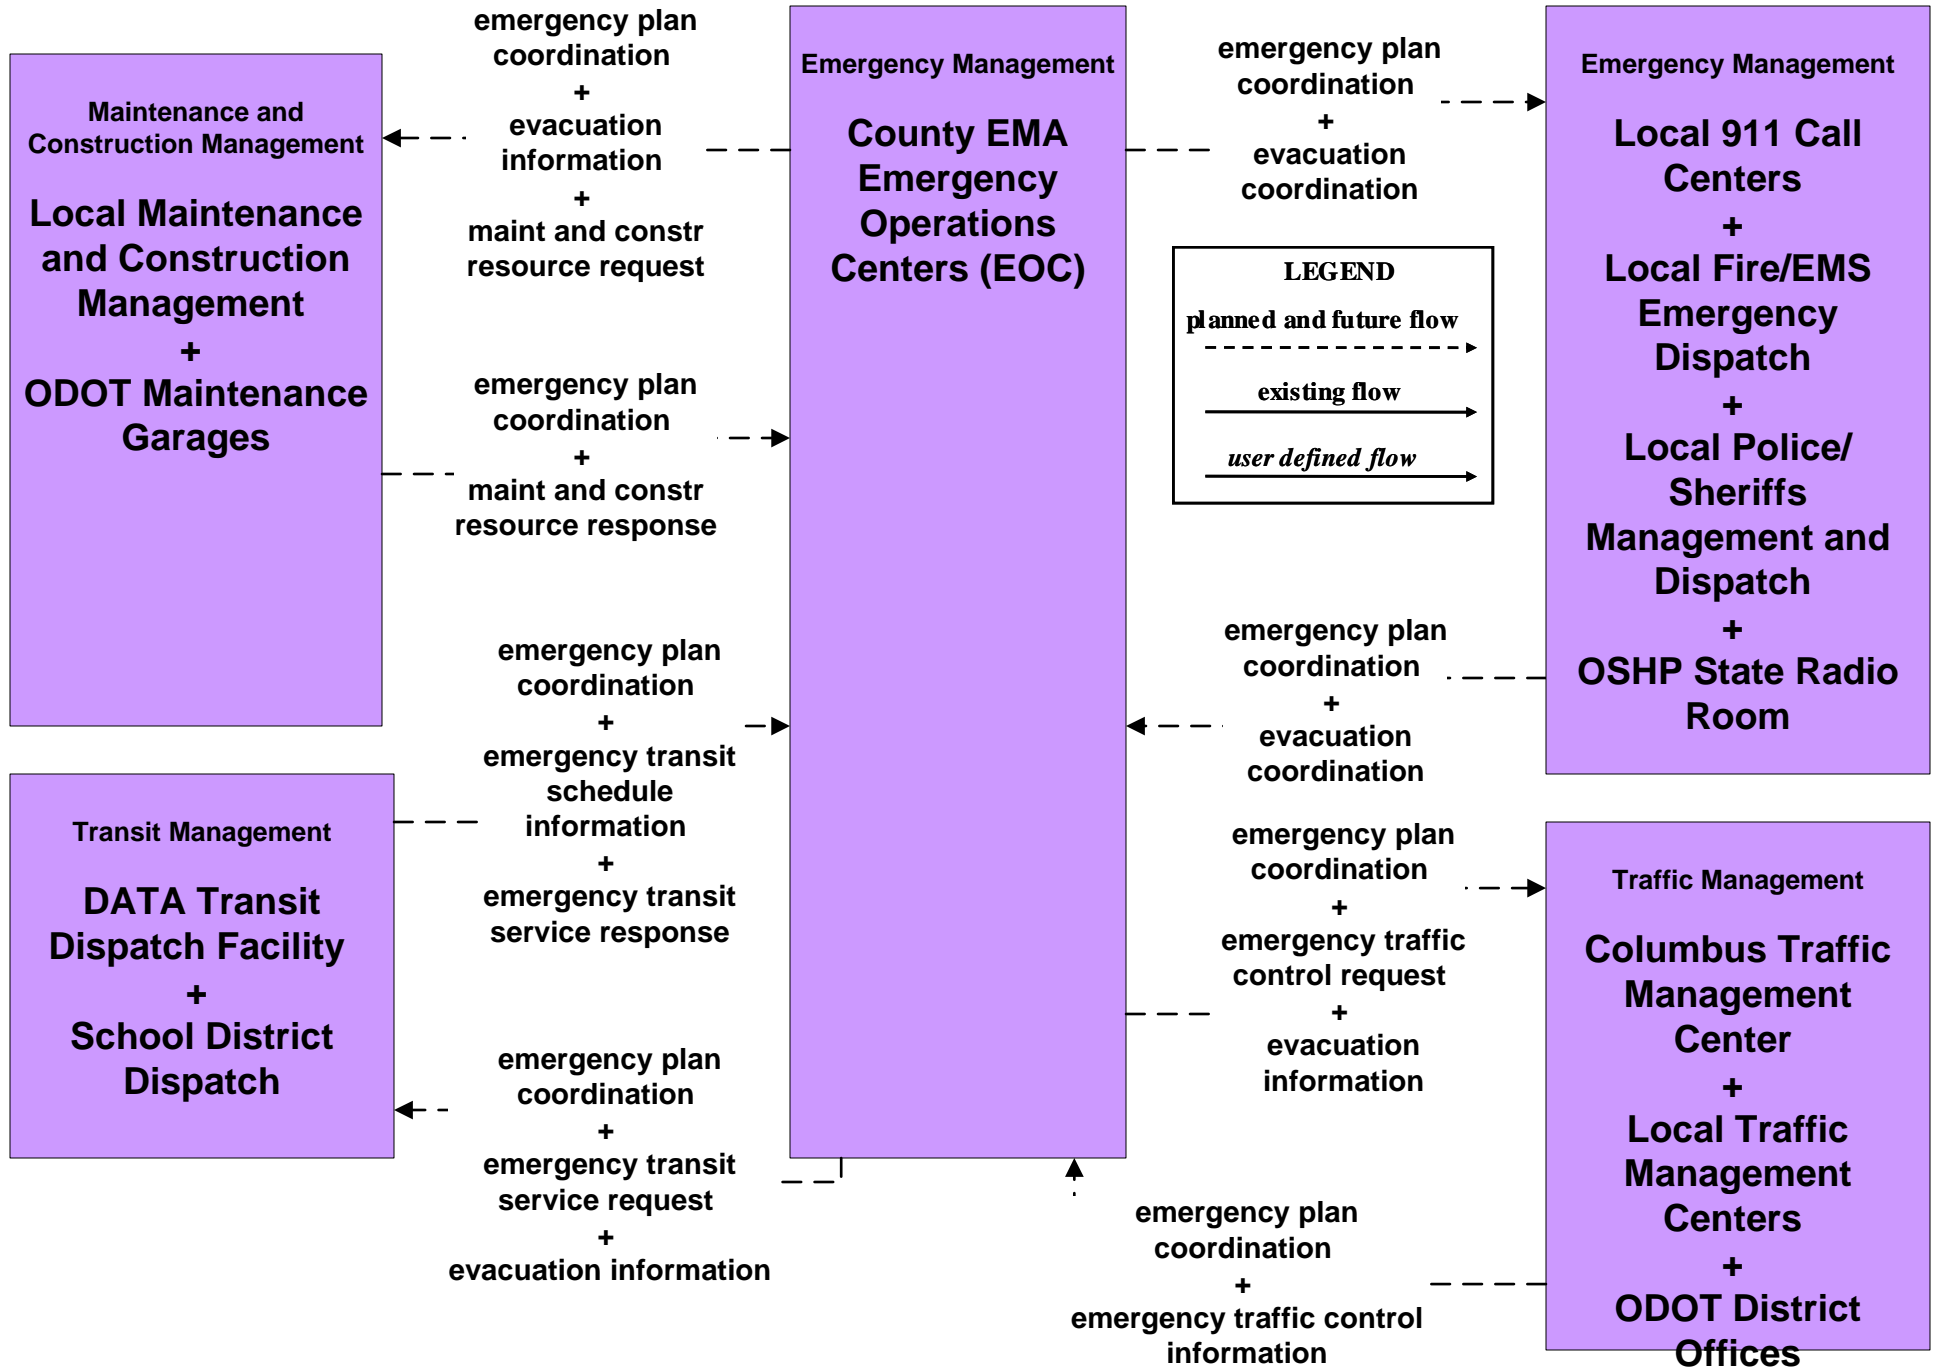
Maintenance and Construction Management

Local Maintenance and Construction Management
+
ODOT Maintenance Garages

emergency plan coordination
+
evacuation information
+
maint and constr resource request

emergency plan coordination
+
maint and constr resource response

Emergency Management

County EMA Emergency Operations Centers (EOC)

emergency plan coordination
+
evacuation coordination

Emergency Management

Local 911 Call Centers
+
Local Fire/EMS Emergency Dispatch
+
Local Police/ Sheriffs Management and Dispatch
+
OSHP State Radio Room

LEGEND
planned and future flow
existing flow
user defined flow

emergency plan coordination
+
evacuation coordination

emergency plan coordination
+
emergency transit schedule information
+
emergency transit service response

Transit Management

DATA Transit Dispatch Facility
+
School District Dispatch

emergency plan coordination
+
emergency transit service request
+
evacuation information

emergency plan coordination
+
emergency traffic control request
+
evacuation information

Traffic Management

Columbus Traffic Management Center
+
Local Traffic Management Centers
+
ODOT District Offices

emergency plan coordination
+
emergency traffic control information